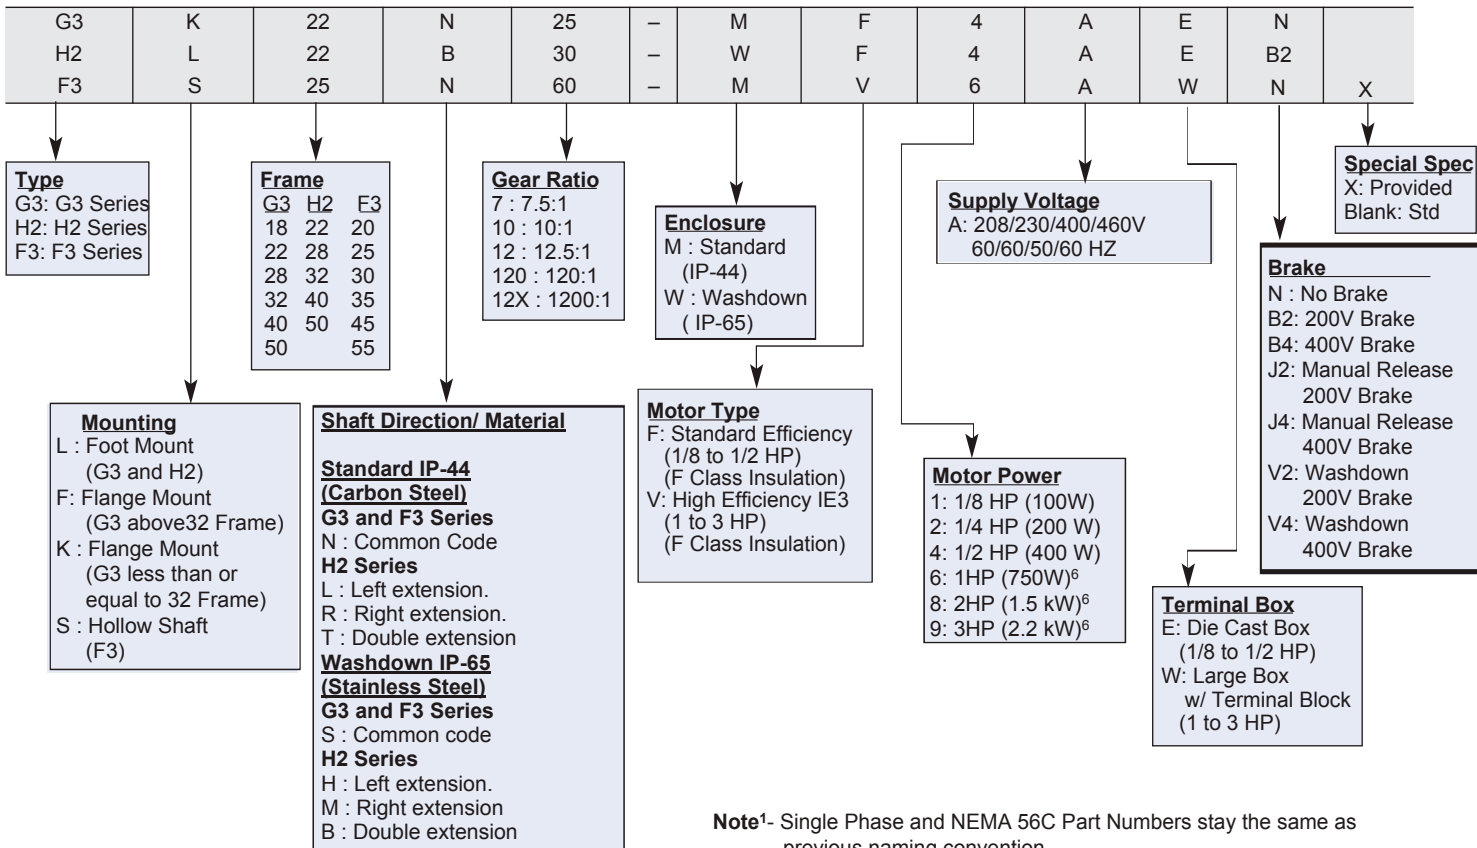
| G3 | K | 22 | N | 25 | – | M | F | 4 | A | E | N | |
|---|---|---|---|---|---|---|---|---|---|---|---|---|
| H2 | L | 22 | B | 30 | – | W | F | 4 | A | E | B2 | |
| F3 | S | 25 | N | 60 | – | M | V | 6 | A | W | N | X |

**Type**
G3: G3 Series
H2: H2 Series
F3: F3 Series

**Frame**
| G3 | H2 | F3 |
|---|---|---|
| 18 | 22 | 20 |
| 22 | 28 | 25 |
| 28 | 32 | 30 |
| 32 | 40 | 35 |
| 40 | 50 | 45 |
| 50 | | 55 |

**Gear Ratio**
7 : 7.5:1
10 : 10:1
12 : 12.5:1
120 : 120:1
12X : 1200:1

**Enclosure**
M : Standard (IP-44)
W : Washdown ( IP-65)

**Supply Voltage**
A: 208/230/400/460V 60/60/50/60 HZ

**Special Spec**
X: Provided
Blank: Std

**Brake**
N : No Brake
B2: 200V Brake
B4: 400V Brake
J2: Manual Release 200V Brake
J4: Manual Release 400V Brake
V2: Washdown 200V Brake
V4: Washdown 400V Brake

**Mounting**
L : Foot Mount (G3 and H2)
F: Flange Mount (G3 above32 Frame)
K : Flange Mount (G3 less than or equal to 32 Frame)
S : Hollow Shaft (F3)

**Shaft Direction/ Material**

**Standard IP-44 (Carbon Steel)**
**G3 and F3 Series**
N : Common Code
**H2 Series**
L : Left extension.
R : Right extension.
T : Double extension
**Washdown IP-65 (Stainless Steel)**
**G3 and F3 Series**
S : Common code
**H2 Series**
H : Left extension.
M : Right extension
B : Double extension

**Motor Type**
F: Standard Efficiency (1/8 to 1/2 HP) (F Class Insulation)
V: High Efficiency IE3 (1 to 3 HP) (F Class Insulation)

**Motor Power**
1: 1/8 HP (100W)
2: 1/4 HP (200 W)
4: 1/2 HP (400 W)
6: 1HP (750W)$^6$
8: 2HP (1.5 kW)$^6$
9: 3HP (2.2 kW)$^6$

**Terminal Box**
E: Die Cast Box (1/8 to 1/2 HP)
W: Large Box w/ Terminal Block (1 to 3 HP)

**Note$^1$**- Single Phase and NEMA 56C Part Numbers stay the same as previous naming convention